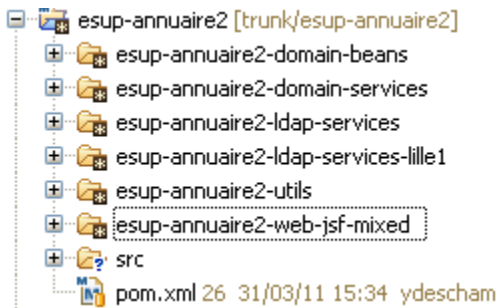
esup-annuaire2 [trunk/esup-annuaire2]
esup-annuaire2-domain-beans
esup-annuaire2-domain-services
esup-annuaire2-ldap-services
esup-annuaire2-ldap-services-lille1
esup-annuaire2-utils
esup-annuaire2-web-jsf-mixed
src
pom.xml 26 31/03/11 15:34 ydescham